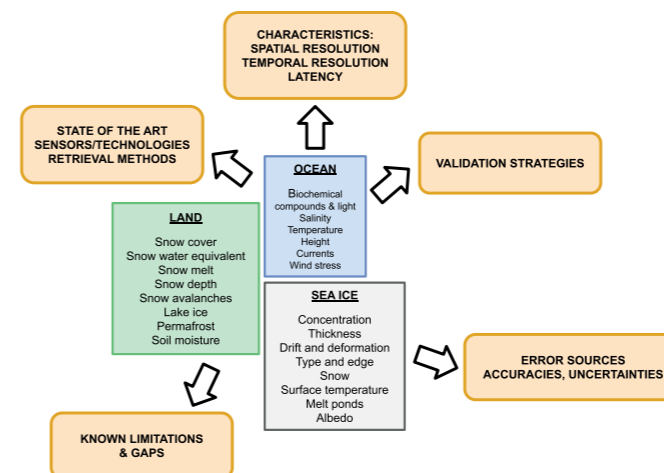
CHARACTERISTICS:
SPATIAL RESOLUTION
TEMPORAL RESOLUTION
LATENCY

STATE OF THE ART
SENSORS/TECHNOLOGIES
RETRIEVAL METHODS

VALIDATION STRATEGIES

OCEAN

Biochemical compounds & light
Salinity
Temperature
Height
Currents
Wind stress

LAND

Snow cover
Snow water equivalent
Snow melt
Snow depth
Snow avalanches
Lake ice
Permafrost
Soil moisture

SEA ICE

Concentration
Thickness
Drift and deformation
Type and edge
Snow
Surface temperature
Melt ponds
Albedo

ERROR SOURCES
ACCURACIES, UNCERTAINTIES

KNOWN LIMITATIONS
& GAPS